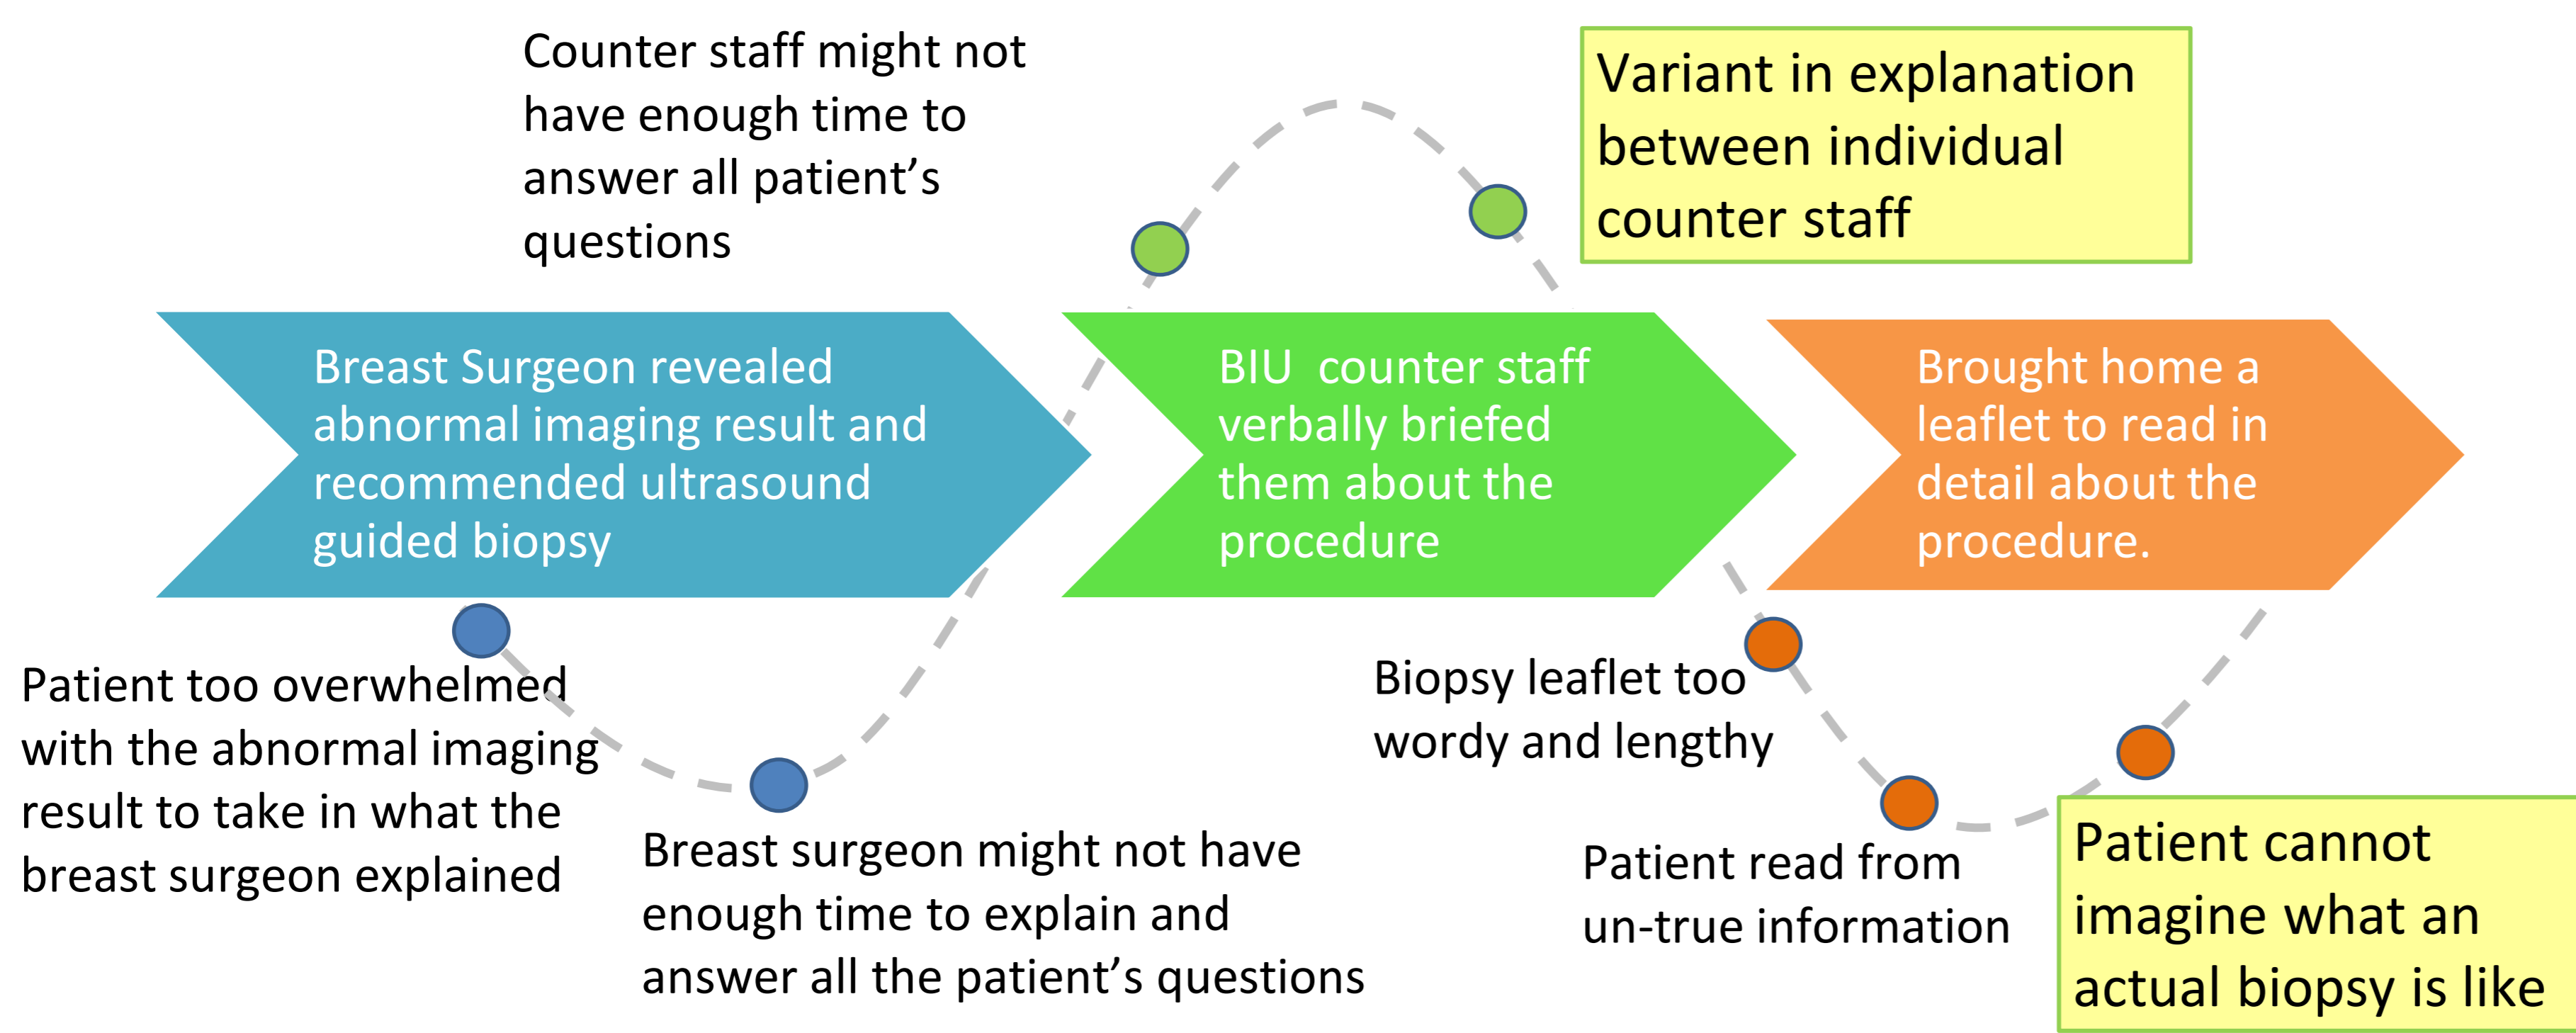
Counter staff might not have enough time to answer all patient's questions

Variant in explanation between individual counter staff

Breast Surgeon revealed abnormal imaging result and recommended ultrasound guided biopsy

BIU  counter staff verbally briefed them about the procedure

Brought home a leaflet to read in detail about the procedure.

Patient too overwhelmed with the abnormal imaging result to take in what the breast surgeon explained

Breast surgeon might not have enough time to explain and answer all the patient's questions

Biopsy leaflet too wordy and lengthy

Patient read from un-true information

Patient cannot imagine what an actual biopsy is like